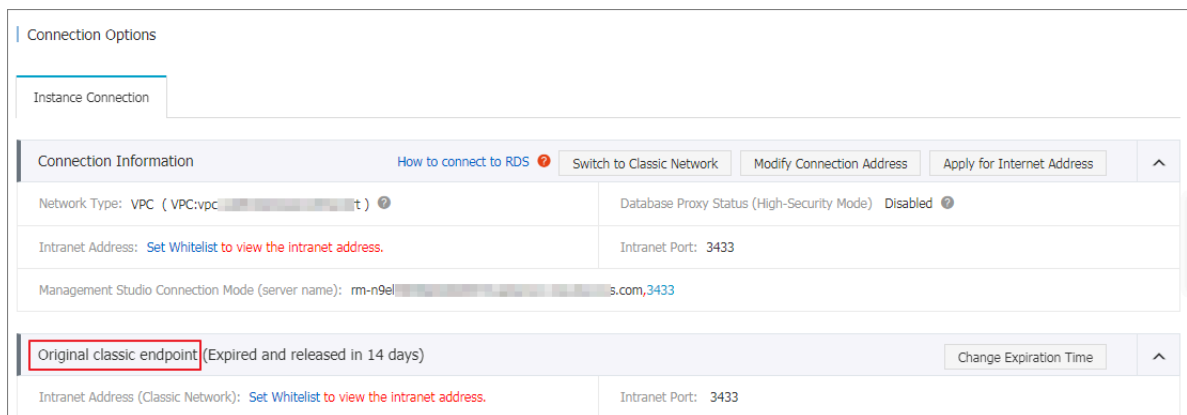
Connection Options

Instance Connection

Connection Information

How to connect to RDS

Switch to Classic Network

Modify Connection Address

Apply for Internet Address

Network Type: VPC ( VPC:vpc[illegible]t )

Database Proxy Status (High-Security Mode) Disabled

Intranet Address: Set Whitelist to view the intranet address.

Intranet Port: 3433

Management Studio Connection Mode (server name): rm-n9el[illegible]s.com,3433

Original classic endpoint (Expired and released in 14 days)

Change Expiration Time

Intranet Address (Classic Network): Set Whitelist to view the intranet address.

Intranet Port: 3433